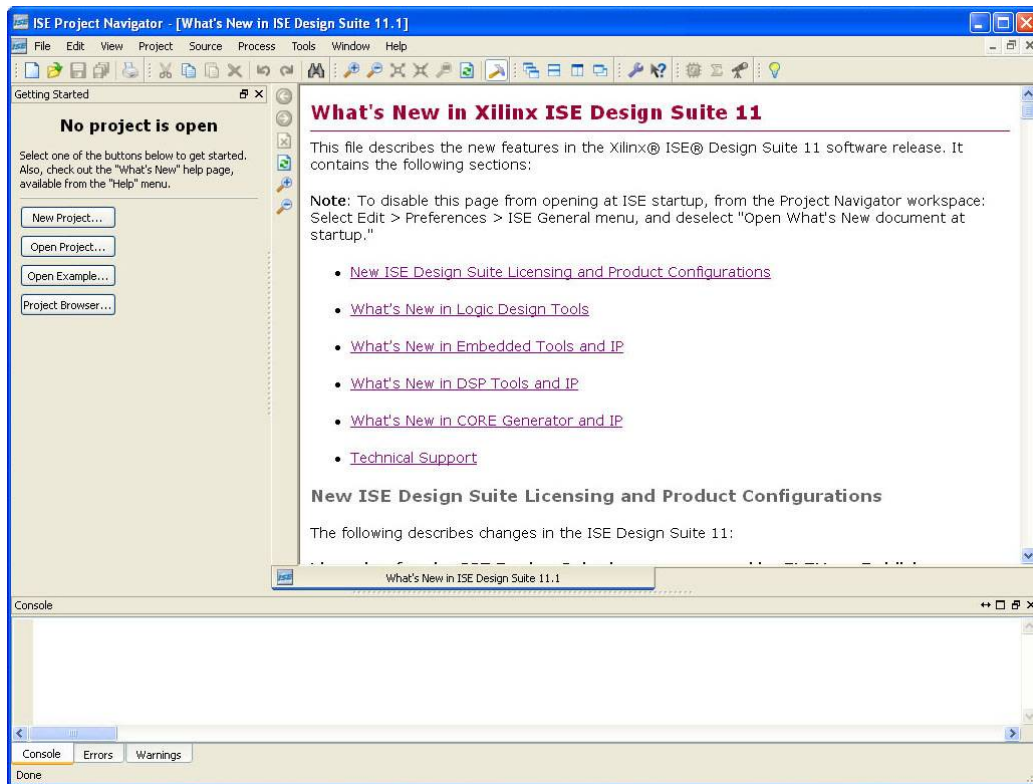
ISE Project Navigator - [What's New in ISE Design Suite 11.1]

File Edit View Project Source Process Tools Window Help

Getting Started

No project is open

Select one of the buttons below to get started. Also, check out the "What's New" help page, available from the "Help" menu.

New Project...

Open Project...

Open Example...

Project Browser...

What's New in Xilinx ISE Design Suite 11

This file describes the new features in the Xilinx® ISE® Design Suite 11 software release. It contains the following sections:

**Note**: To disable this page from opening at ISE startup, from the Project Navigator workspace: Select Edit > Preferences > ISE General menu, and deselect "Open What's New document at startup."

- New ISE Design Suite Licensing and Product Configurations
- What's New in Logic Design Tools
- What's New in Embedded Tools and IP
- What's New in DSP Tools and IP
- What's New in CORE Generator and IP
- Technical Support

New ISE Design Suite Licensing and Product Configurations

The following describes changes in the ISE Design Suite 11:

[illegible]

What's New in ISE Design Suite 11.1

Console

Console Errors Warnings

Done